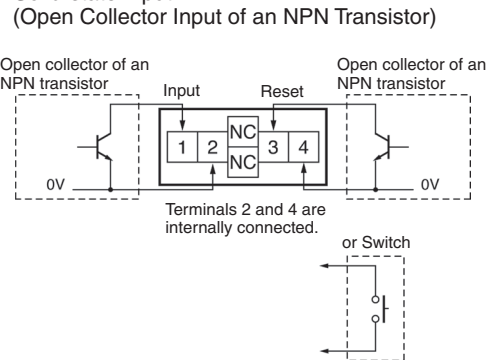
(Open Collector Input of an NPN Transistor)

Open collector of an NPN transistor

Input

Reset

Open collector of an NPN transistor

1

2

NC

NC

3

4

0V

0V

Terminals 2 and 4 are internally connected.

or Switch